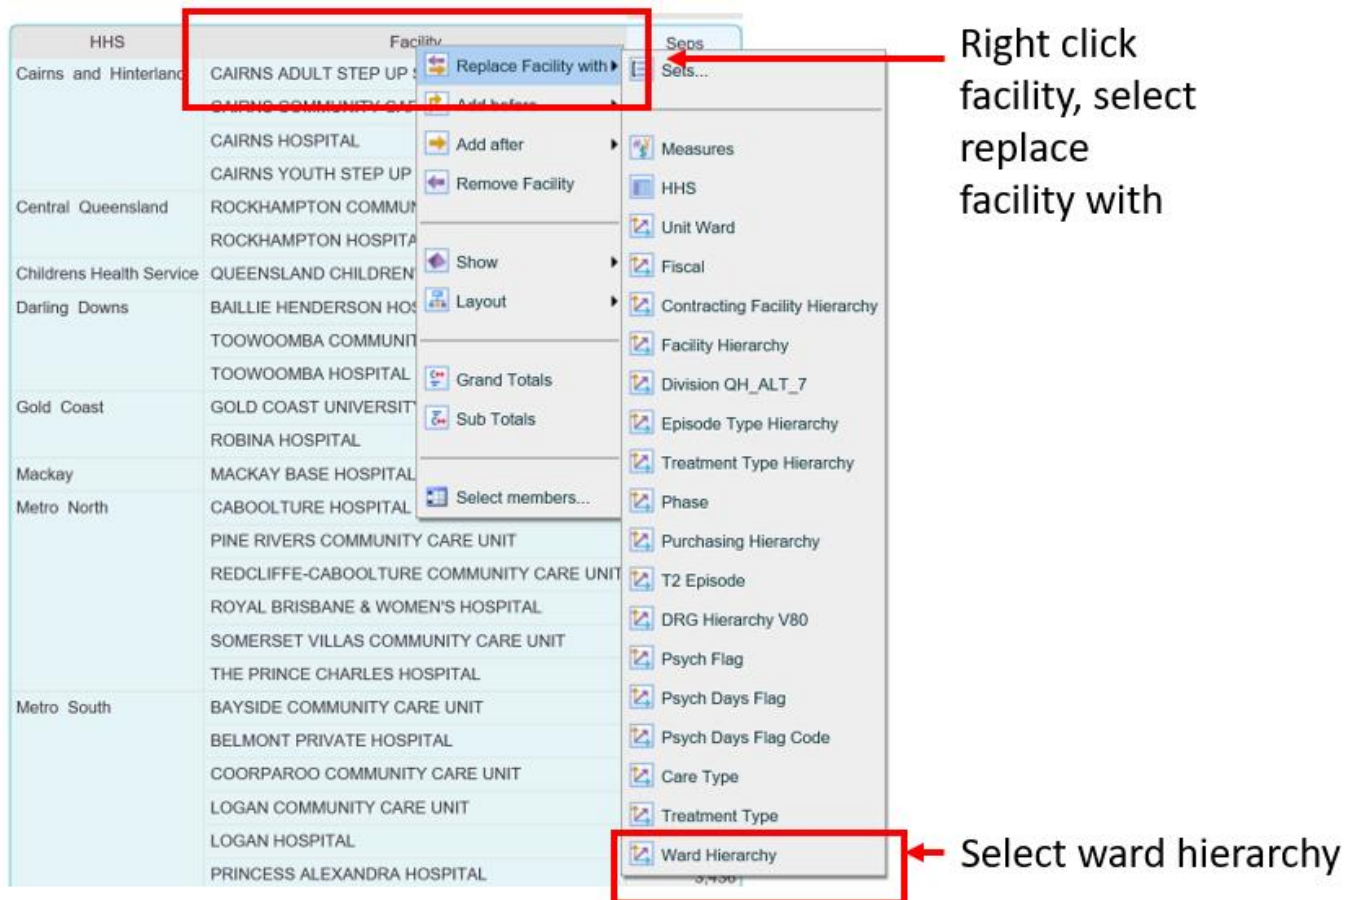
| HHS | Facility | Seps |
|---|---|---|
| Cairns and Hinterland | CAIRNS ADULT STEP UP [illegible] | |
| | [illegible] | |
| | CAIRNS HOSPITAL | |
| | CAIRNS YOUTH STEP UP | |
| Central Queensland | ROCKHAMPTON COMMUN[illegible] | |
| | ROCKHAMPTON HOSPITA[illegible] | |
| Childrens Health Service | QUEENSLAND CHILDREN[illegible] | |
| Darling Downs | BAILLIE HENDERSON HOS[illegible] | |
| | TOOWOOMBA COMMUNIT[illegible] | |
| | TOOWOOMBA HOSPITAL | |
| Gold Coast | GOLD COAST UNIVERSIT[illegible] | |
| | ROBINA HOSPITAL | |
| Mackay | MACKAY BASE HOSPITAL | |
| Metro North | CABOOLTURE HOSPITAL | |
| | PINE RIVERS COMMUNITY CARE UNIT | |
| | REDCLIFFE-CABOOLTURE COMMUNITY CARE UNIT | |
| | ROYAL BRISBANE & WOMEN'S HOSPITAL | |
| | SOMERSET VILLAS COMMUNITY CARE UNIT | |
| | THE PRINCE CHARLES HOSPITAL | |
| Metro South | BAYSIDE COMMUNITY CARE UNIT | |
| | BELMONT PRIVATE HOSPITAL | |
| | COORPAROO COMMUNITY CARE UNIT | |
| | LOGAN COMMUNITY CARE UNIT | |
| | LOGAN HOSPITAL | |
| | PRINCESS ALEXANDRA HOSPITAL | 3,430 |

Replace Facility with
Add before
Add after
Remove Facility
Show
Layout
Grand Totals
Sub Totals
Select members...

Sets...
Measures
HHS
Unit Ward
Fiscal
Contracting Facility Hierarchy
Facility Hierarchy
Division QH_ALT_7
Episode Type Hierarchy
Treatment Type Hierarchy
Phase
Purchasing Hierarchy
T2 Episode
DRG Hierarchy V80
Psych Flag
Psych Days Flag
Psych Days Flag Code
Care Type
Treatment Type
Ward Hierarchy

Right click facility, select replace facility with

Select ward hierarchy